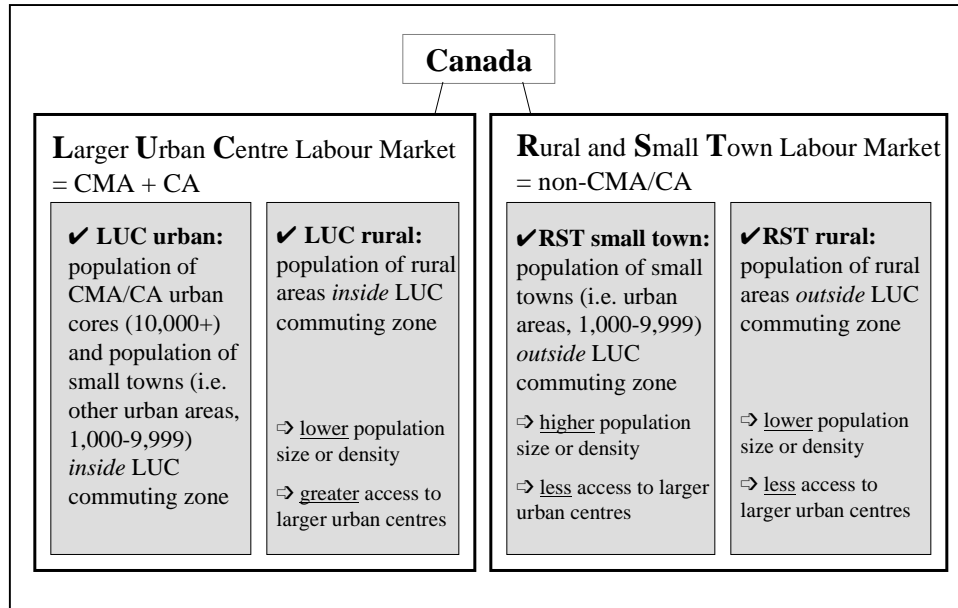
Canada

Larger Urban Centre Labour Market = CMA + CA

✔ LUC urban: population of CMA/CA urban cores (10,000+) and population of small towns (i.e. other urban areas, 1,000-9,999) *inside* LUC commuting zone

✔ LUC rural: population of rural areas *inside* LUC commuting zone

⇨ lower population size or density

⇨ greater access to larger urban centres

Rural and Small Town Labour Market = non-CMA/CA

✔RST small town: population of small towns (i.e. urban areas, 1,000-9,999) *outside* LUC commuting zone

⇨ higher population size or density

⇨ less access to larger urban centres

✔RST rural: population of rural areas *outside* LUC commuting zone

⇨ lower population size or density

⇨ less access to larger urban centres